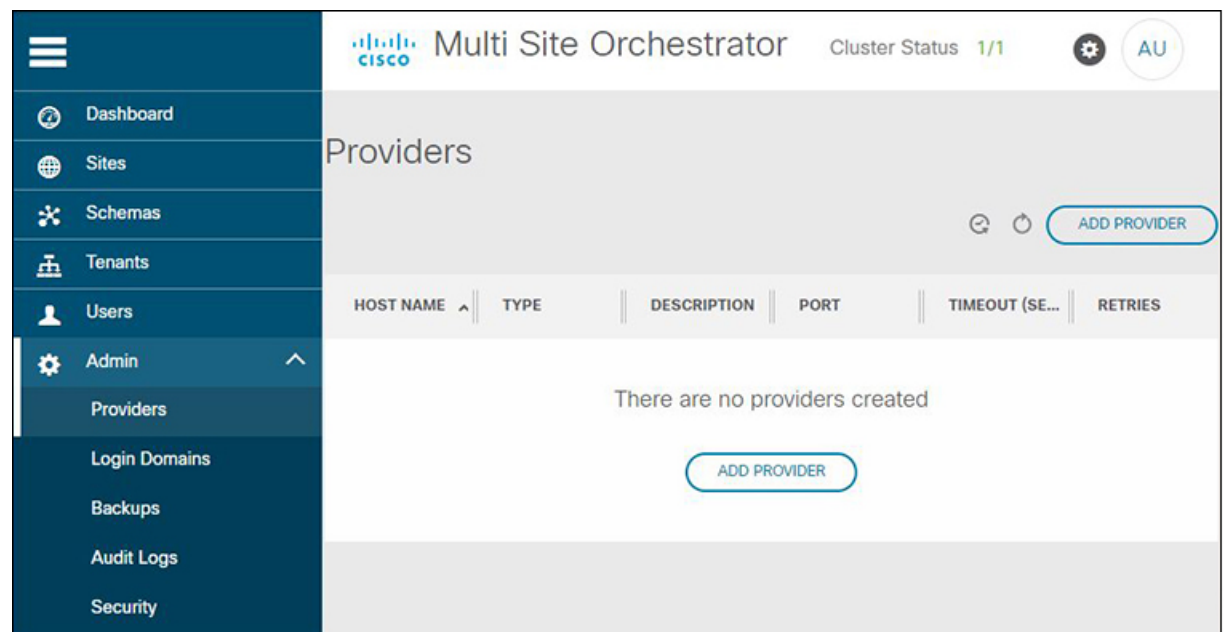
Dashboard
Sites
Schemas
Tenants
Users
Admin
Providers
Login Domains
Backups
Audit Logs
Security

cisco Multi Site Orchestrator Cluster Status 1/1 AU

Providers

ADD PROVIDER

| HOST NAME | TYPE | DESCRIPTION | PORT | TIMEOUT (SE... | RETRIES |
|---|---|---|---|---|---|

There are no providers created

ADD PROVIDER